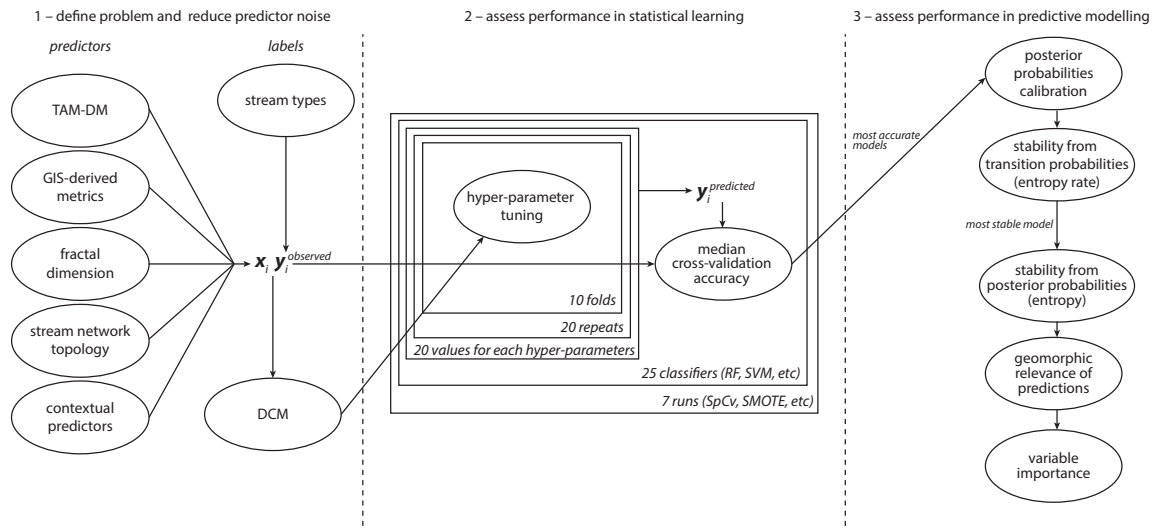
1 – define problem and reduce predictor noise

predictors

labels

TAM-DM

GIS-derived metrics

fractal dimension

stream network topology

contextual predictors

stream types

$\boldsymbol{x}_i\ \boldsymbol{y}_i^{observed}$

DCM

2 – assess performance in statistical learning

hyper-parameter tuning

$\boldsymbol{y}_i^{predicted}$

median cross-validation accuracy

10 folds

20 repeats

20 values for each hyper-parameters

25 classifiers (RF, SVM, etc)

7 runs (SpCv, SMOTE, etc)

most accurate models

3 – assess performance in predictive modelling

posterior probabilities calibration

stability from transition probabilities (entropy rate)

most stable model

stability from posterior probabilities (entropy)

geomorphic relevance of predictions

variable importance